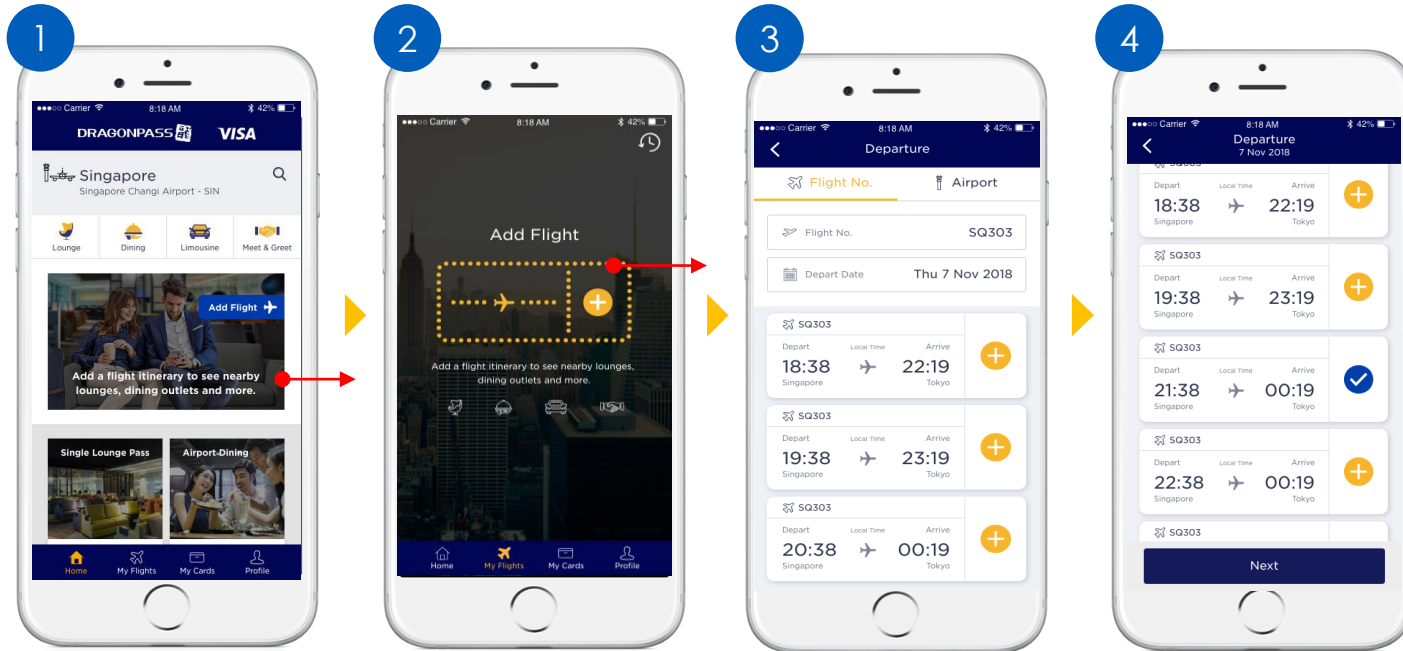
1

●●●○○ Carrier 8:18 AM 42%

DRAGONPASS VISA

Singapore
Singapore Changi Airport - SIN

Lounge
Dining
Limousine
Meet & Greet

Add Flight

Add a flight itinerary to see nearby lounges, dining outlets and more.

Single Lounge Pass
Airport-Dining

Home
My Flights
My Cards
Profile

2

●●●○○ Carrier 8:18 AM 42%

Add Flight

Add a flight itinerary to see nearby lounges, dining outlets and more.

Home
My Flights
My Cards
Profile

3

●●●○○ Carrier 8:18 AM 42%

Departure

Flight No.
Airport

Flight No. SQ303

Depart Date Thu 7 Nov 2018

SQ303
Depart Local Time Arrive
18:38 22:19
Singapore Tokyo

SQ303
Depart Local Time Arrive
19:38 23:19
Singapore Tokyo

SQ303
Depart Local Time Arrive
20:38 00:19
Singapore Tokyo

4

●●●○○ Carrier 8:18 AM 42%

Departure
7 Nov 2018

SQ303
Depart Local Time Arrive
18:38 22:19
Singapore Tokyo

SQ303
Depart Local Time Arrive
19:38 23:19
Singapore Tokyo

SQ303
Depart Local Time Arrive
21:38 00:19
Singapore Tokyo

SQ303
Depart Local Time Arrive
22:38 00:19
Singapore Tokyo

SQ303

Next